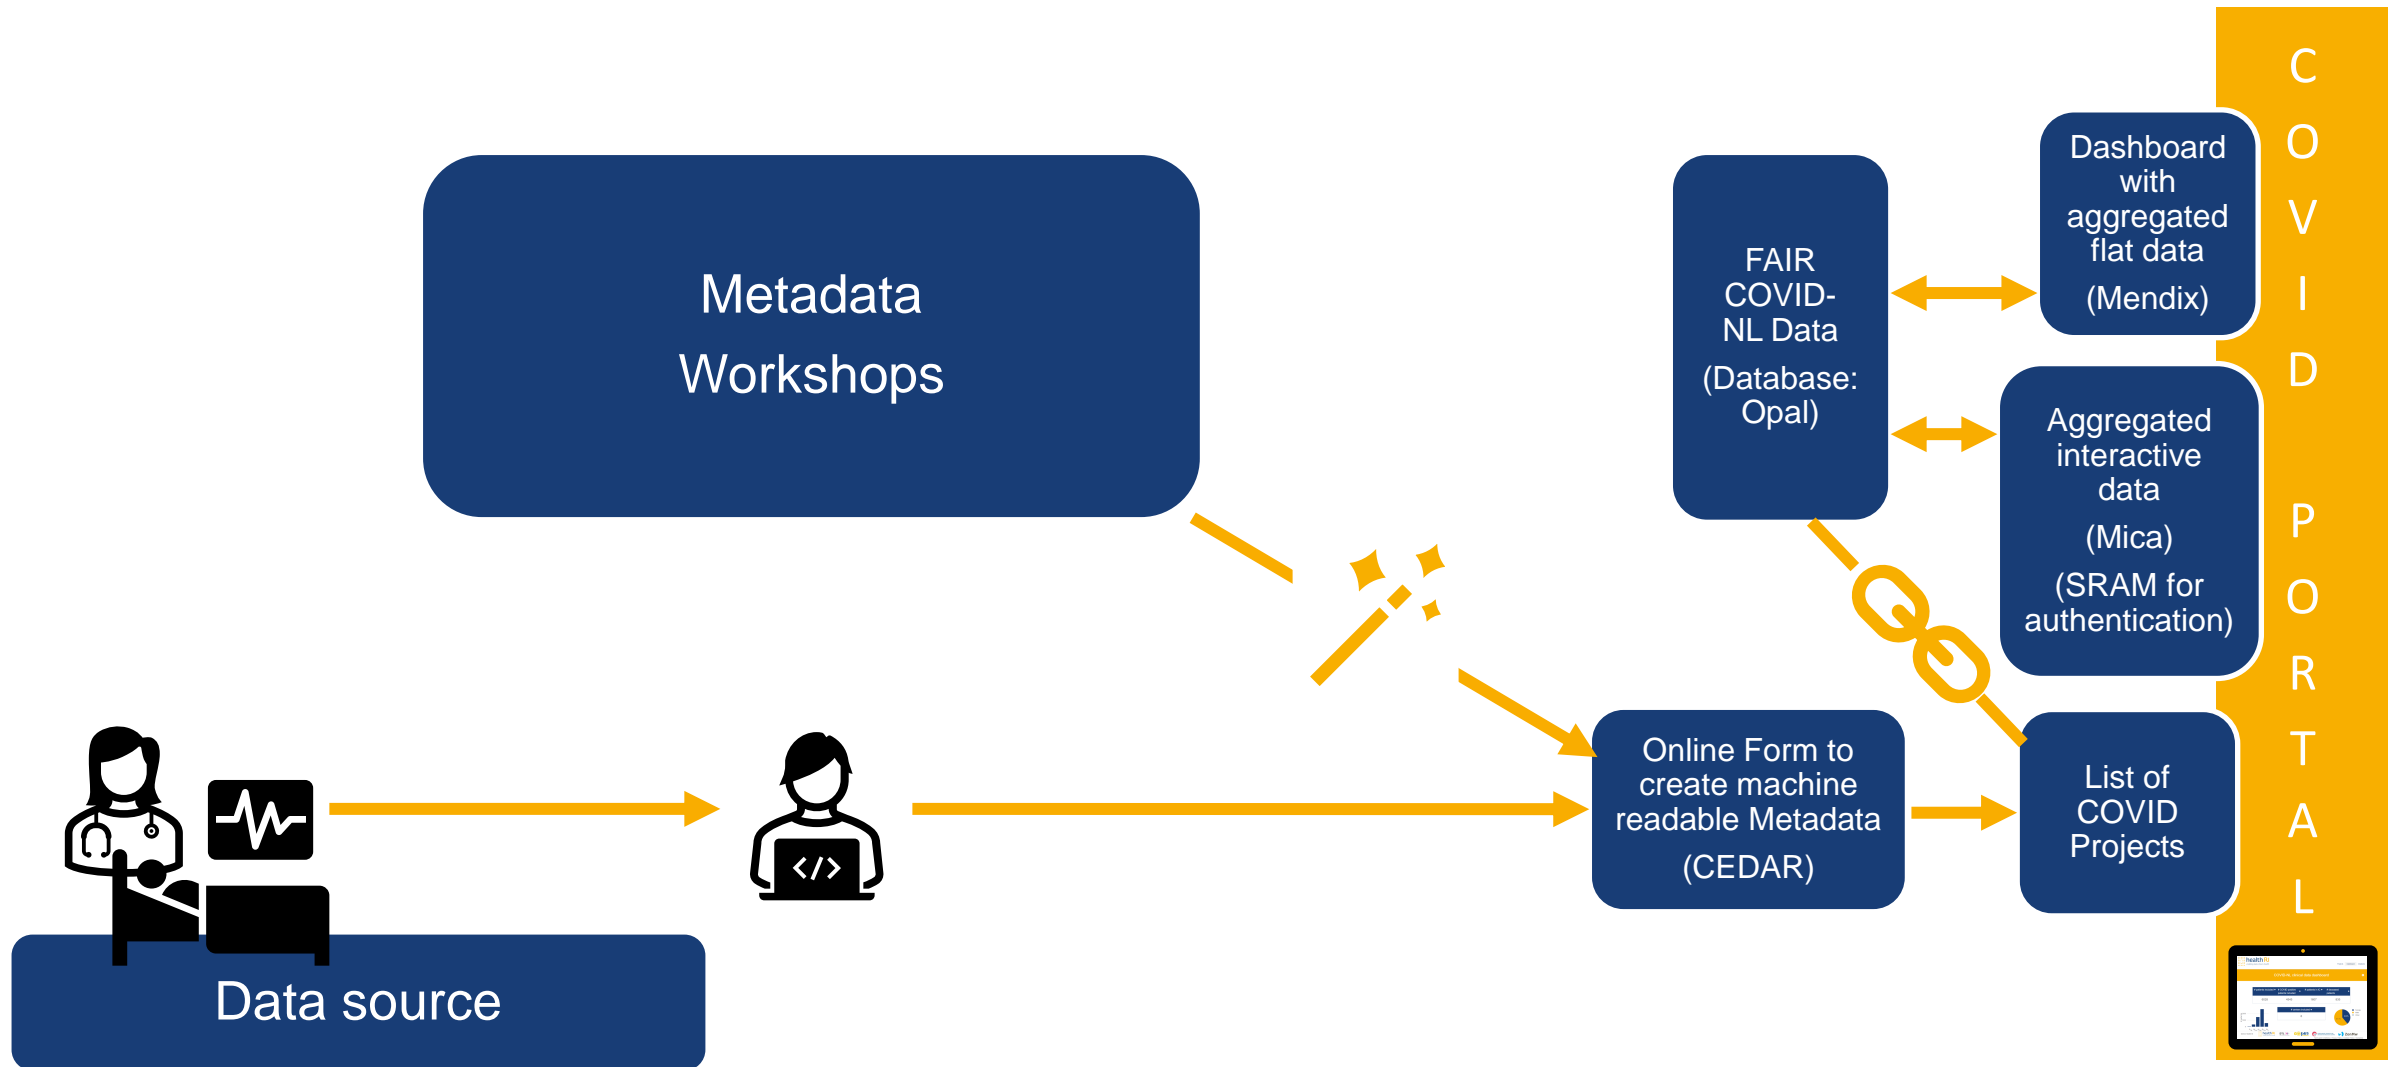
Metadata
Workshops

FAIR COVID-NL Data
(Database: Opal)

Dashboard with aggregated flat data
(Mendix)

Aggregated interactive data
(Mica)
(SRAM for authentication)

Online Form to create machine readable Metadata
(CEDAR)

List of COVID Projects

Data source

C
O
V
I
D

P
O
R
T
A
L